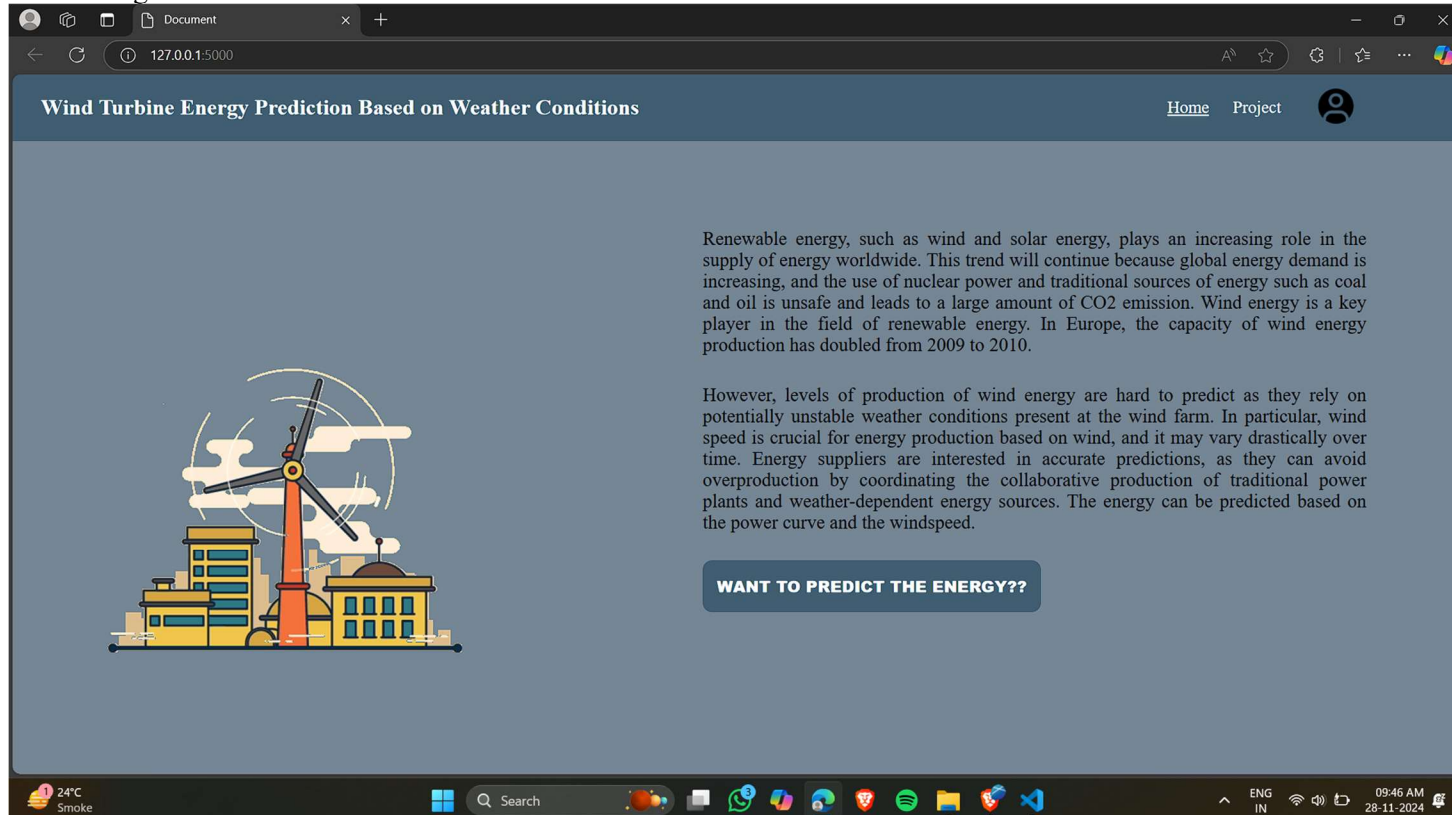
Document

127.0.0.1:5000

Wind Turbine Energy Prediction Based on Weather Conditions

Home Project

Renewable energy, such as wind and solar energy, plays an increasing role in the supply of energy worldwide. This trend will continue because global energy demand is increasing, and the use of nuclear power and traditional sources of energy such as coal and oil is unsafe and leads to a large amount of CO2 emission. Wind energy is a key player in the field of renewable energy. In Europe, the capacity of wind energy production has doubled from 2009 to 2010.

However, levels of production of wind energy are hard to predict as they rely on potentially unstable weather conditions present at the wind farm. In particular, wind speed is crucial for energy production based on wind, and it may vary drastically over time. Energy suppliers are interested in accurate predictions, as they can avoid overproduction by coordinating the collaborative production of traditional power plants and weather-dependent energy sources. The energy can be predicted based on the power curve and the windspeed.

WANT TO PREDICT THE ENERGY??

24°C Smoke

Search

ENG IN

09:46 AM 28-11-2024